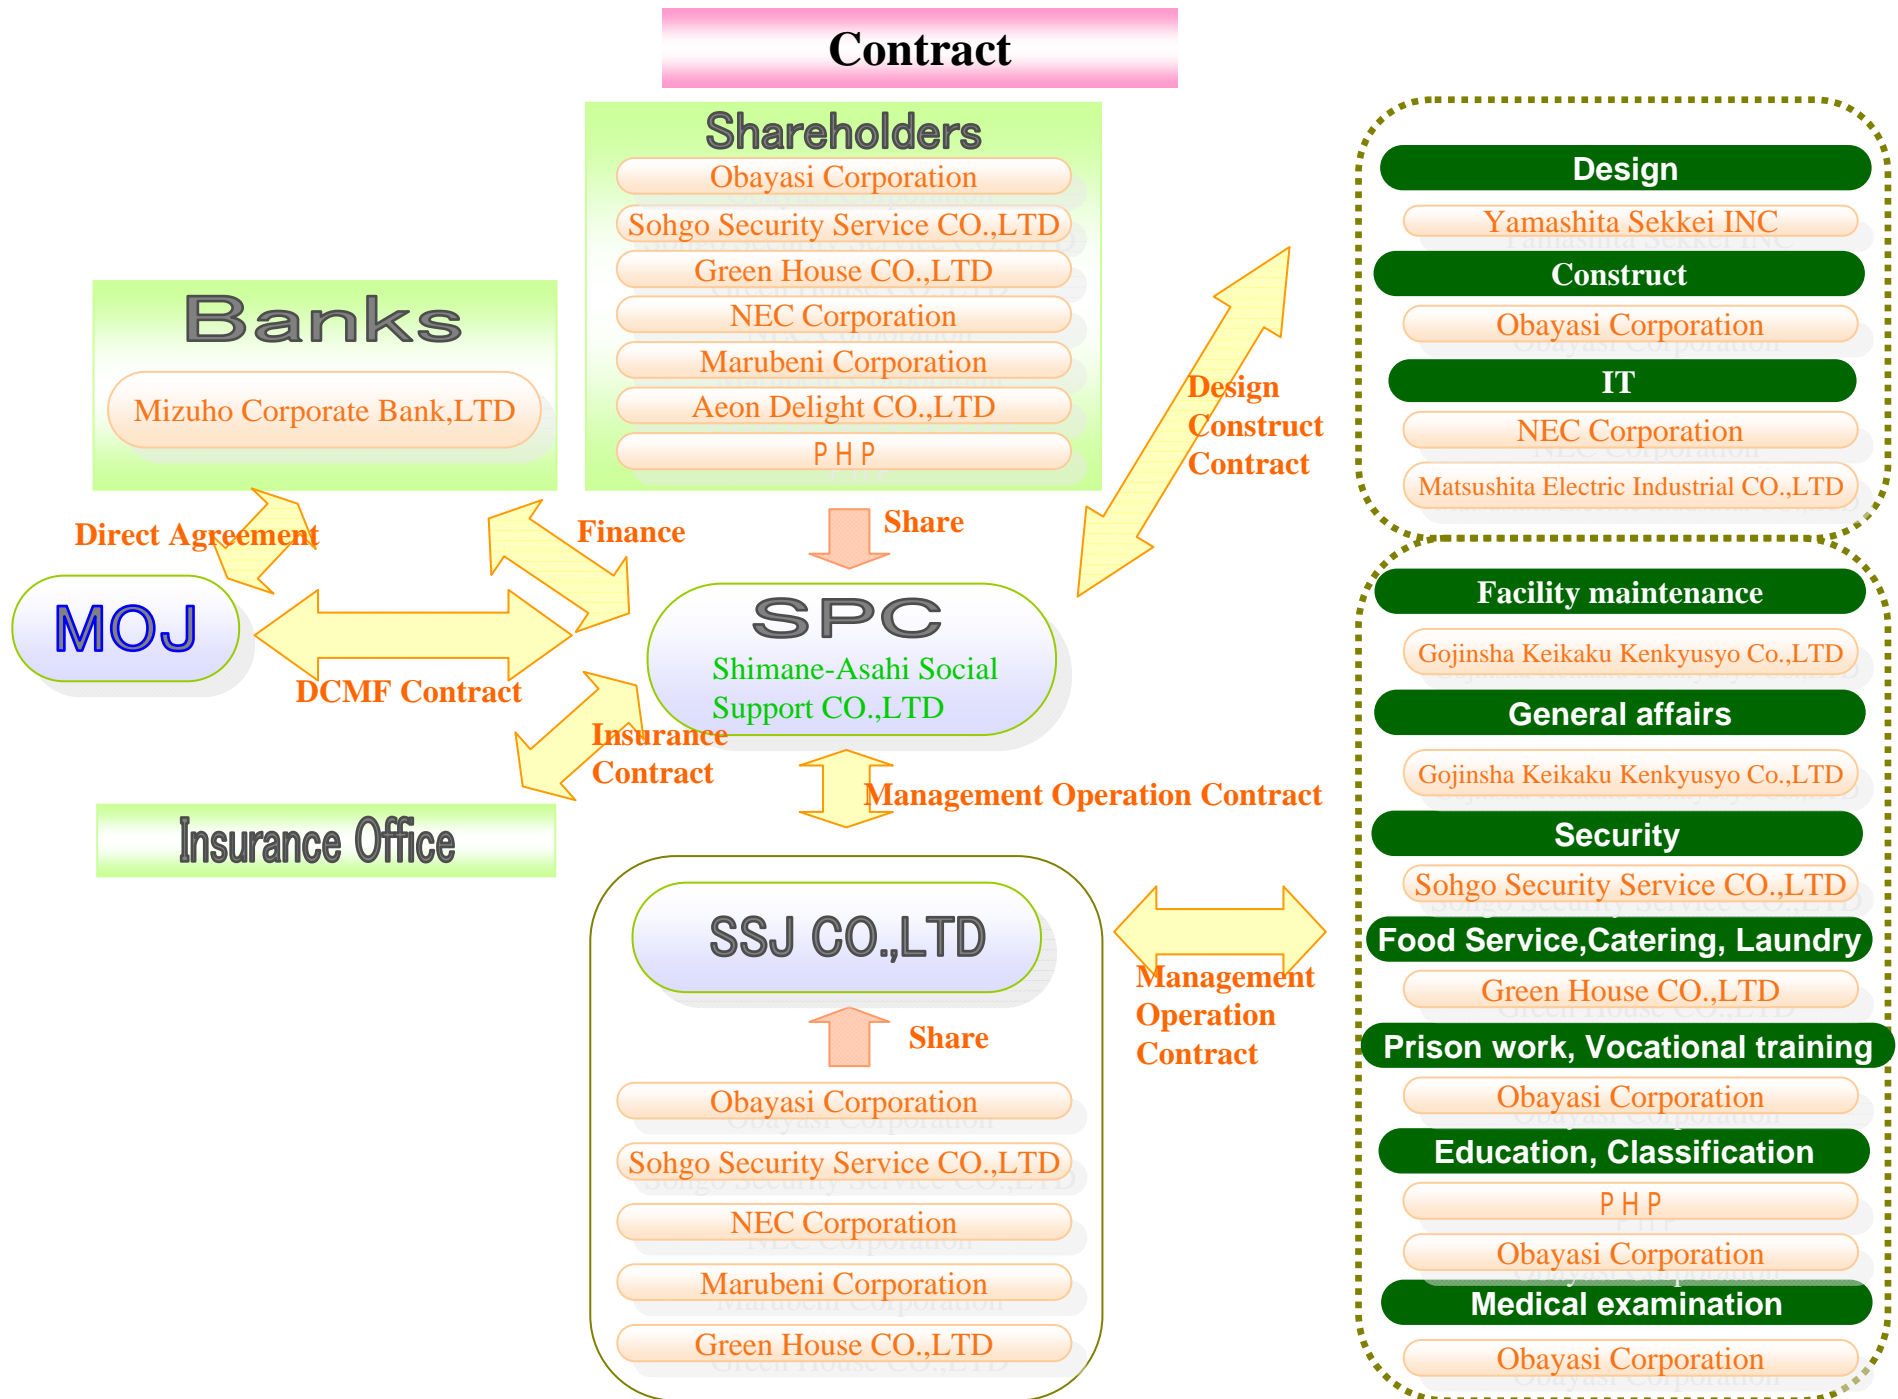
Contract

Shareholders
Obayasi Corporation
Sohgo Security Service CO.,LTD
Green House CO.,LTD
NEC Corporation
Marubeni Corporation
Aeon Delight CO.,LTD
P H P

Banks
Mizuho Corporate Bank,LTD

Design
Yamashita Sekkei INC
Construct
Obayasi Corporation
IT
NEC Corporation
Matsushita Electric Industrial CO.,LTD

Design Construct Contract

Direct Agreement

Finance

Share

MOJ

SPC
Shimane-Asahi Social Support CO.,LTD

DCMF Contract

Insurance Contract

Management Operation Contract

Insurance Office

Facility maintenance
Gojinsha Keikaku Kenkyusyo Co.,LTD
General affairs
Gojinsha Keikaku Kenkyusyo Co.,LTD
Security
Sohgo Security Service CO.,LTD
Food Service,Catering, Laundry
Green House CO.,LTD
Prison work, Vocational training
Obayasi Corporation
Education, Classification
P H P
Obayasi Corporation
Medical examination
Obayasi Corporation

SSJ CO.,LTD

Share

Obayasi Corporation
Sohgo Security Service CO.,LTD
NEC Corporation
Marubeni Corporation
Green House CO.,LTD

Management Operation Contract